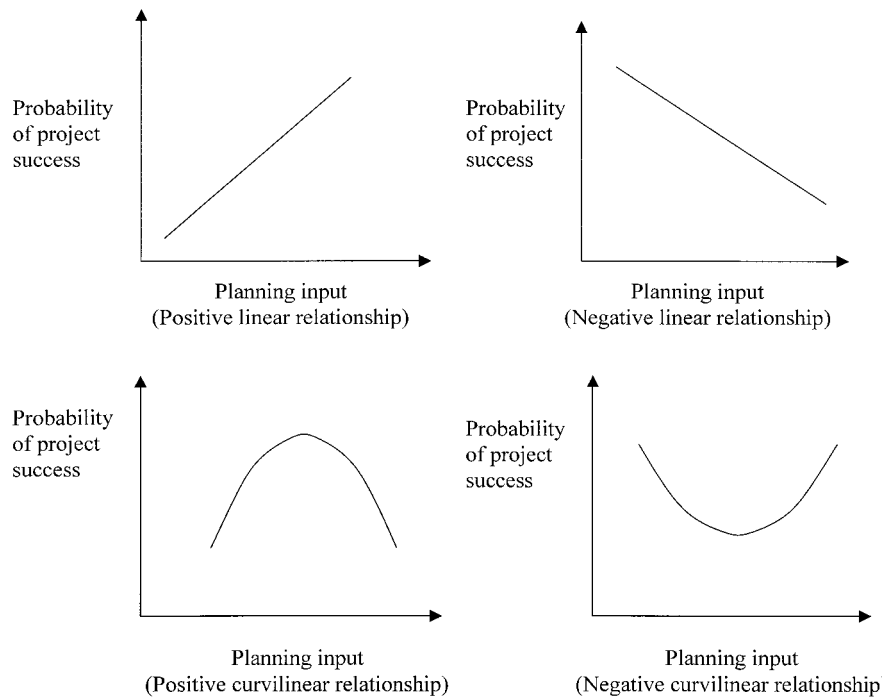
Probability of project success

Planning input
(Positive linear relationship)

Probability of project success

Planning input
(Negative linear relationship)

Probability of project success

Planning input
(Positive curvilinear relationship)

Probability of project success

Planning input
(Negative curvilinear relationship